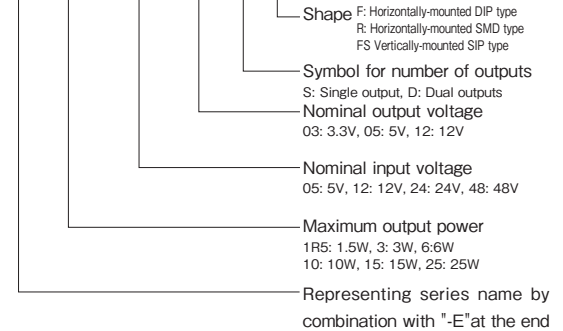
Shape F: Horizontally-mounted DIP type
R: Horizontally-mounted SMD type
FS Vertically-mounted SIP type

Symbol for number of outputs
S: Single output, D: Dual outputs

Nominal output voltage
03: 3.3V, 05: 5V, 12: 12V

Nominal input voltage
05: 5V, 12: 12V, 24: 24V, 48: 48V

Maximum output power
1R5: 1.5W, 3: 3W, 6:6W
10: 10W, 15: 15W, 25: 25W

Representing series name by combination with "-E"at the end